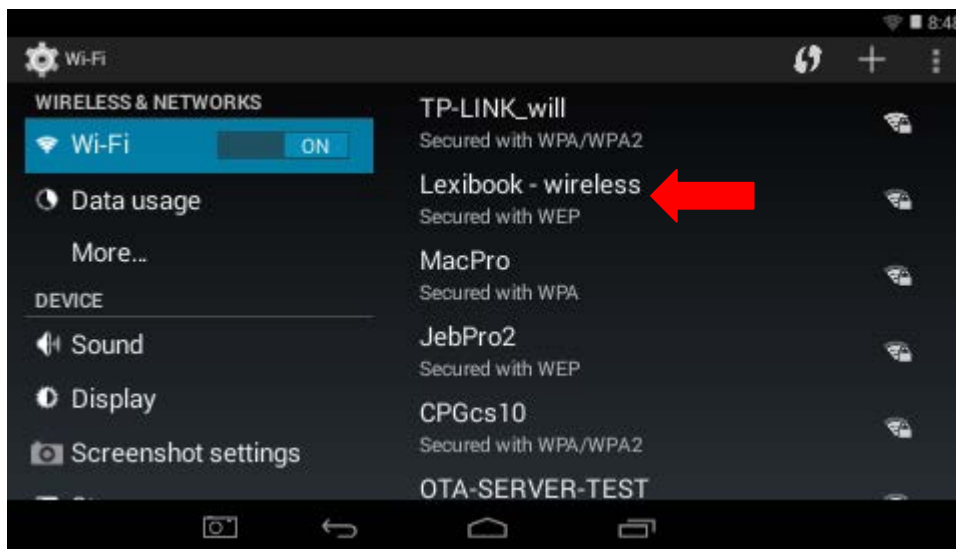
8:4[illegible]

Wi-Fi

WIRELESS & NETWORKS

Wi-Fi ON

Data usage

More...

DEVICE

Sound

Display

Screenshot settings

TP-LINK_will
Secured with WPA/WPA2

Lexibook - wireless
Secured with WEP

MacPro
Secured with WPA

JebPro2
Secured with WEP

CPGcs10
Secured with WPA/WPA2

OTA-SERVER-TEST